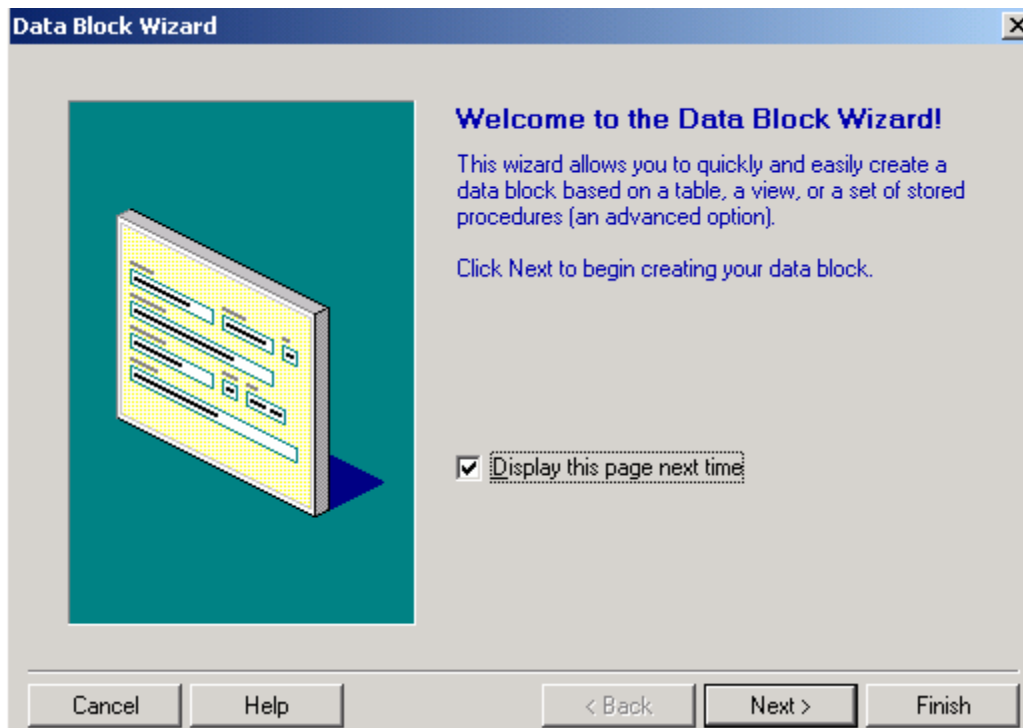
Data Block Wizard

Welcome to the Data Block Wizard!

This wizard allows you to quickly and easily create a data block based on a table, a view, or a set of stored procedures (an advanced option).

Click Next to begin creating your data block.

Display this page next time

Cancel Help < Back Next > Finish